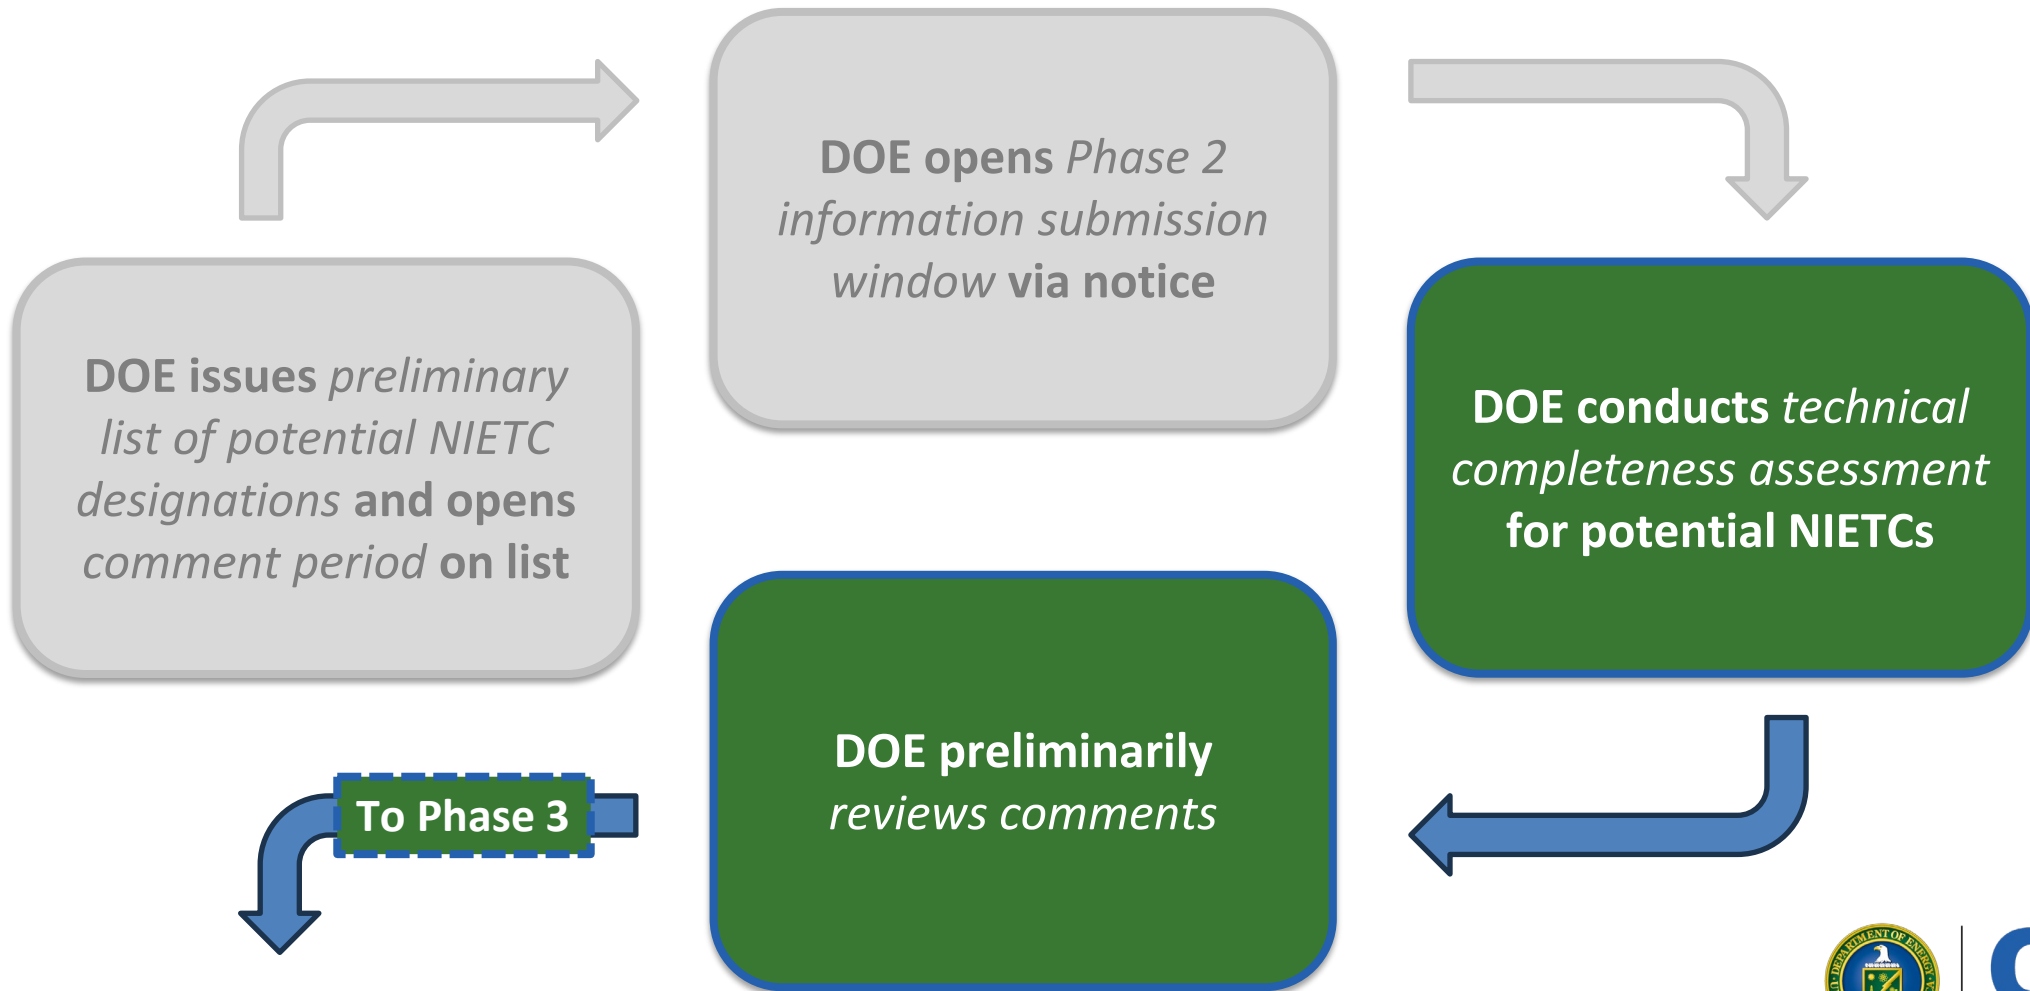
DOE opens *Phase 2 information submission window* via notice

DOE conducts *technical completeness assessment* for potential NIETCs

DOE preliminarily *reviews comments*

DOE issues *preliminary list of potential NIETC designations* and opens *comment period* on list

To Phase 3

DEPARTMENT OF ENERGY